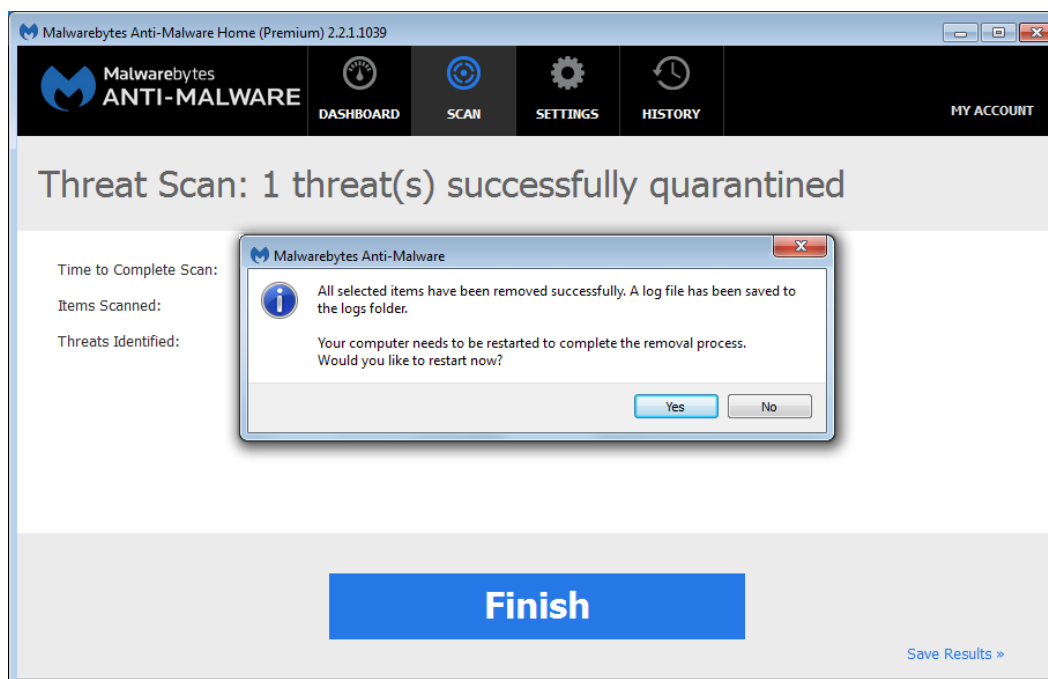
Malwarebytes Anti-Malware Home (Premium) 2.2.1.1039

Malwarebytes
ANTI-MALWARE

DASHBOARD

SCAN

SETTINGS

HISTORY

MY ACCOUNT

Threat Scan: 1 threat(s) successfully quarantined

Time to Complete Scan:

Items Scanned:

Threats Identified:

Malwarebytes Anti-Malware

All selected items have been removed successfully. A log file has been saved to the logs folder.

Your computer needs to be restarted to complete the removal process. Would you like to restart now?

Yes

No

Finish

Save Results »